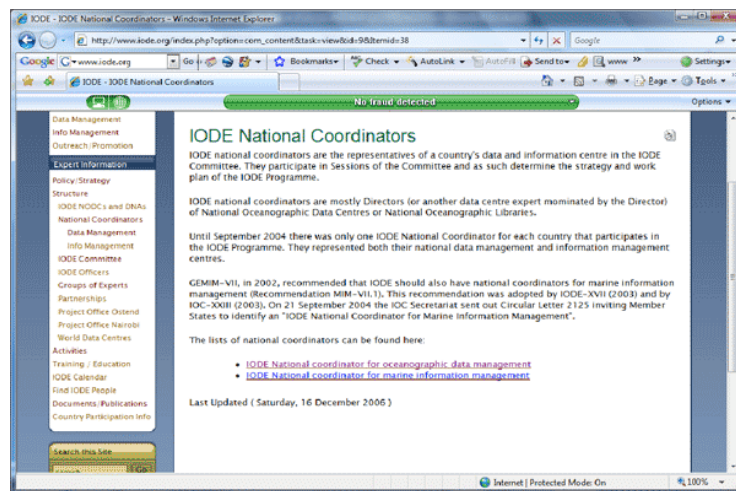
IODE - IODE National Coordinators - Windows Internet Explorer

http://www.iode.org/index.php?option=com_content&task=view&id=98&Itemid=38

Google

Google www.iode.org Go Bookmarks Check AutoLink AutoFill Send to www Settings

IODE - IODE National Coordinators

Page Tools

No fraud detected

Options

Data Management
Info Management
Outreach/Promotion

Expert Information

Policy/Strategy
Structure
IODE NODCs and DNAs
National Coordinators
Data Management
Info Management
IODE Committee
IODE Officers
Groups of Experts
Partnerships
Project Office Ostend
Project Office Nairobi
World Data Centres
Activities
Training / Education
IODE Calendar
Find IODE People
Documents/Publications
Country Participation Info

Search this Site

Go

IODE National Coordinators

IODE national coordinators are the representatives of a country's data and information centre in the IODE Committee. They participate in Sessions of the Committee and as such determine the strategy and work plan of the IODE Programme.

IODE national coordinators are mostly Directors (or another data centre expert mominated by the Director) of National Oceanographic Data Centres or National Oceanographic Libraries.

Until September 2004 there was only one IODE National Coordinator for each country that participates in the IODE Programme. They represented both their national data management and information management centres.

GEMIM-VII, in 2002, recommended that IODE should also have national coordinators for marine information management (Recommendation MIM-VII.1). This recommendation was adopted by IODE-XVII (2003) and by IOC-XXIII (2003). On 21 September 2004 the IOC Secretariat sent out Circular Letter 2125 inviting Member States to identify an "IODE National Coordinator for Marine Information Management".

The lists of national coordinators can be found here:

• IODE National coordinator for oceanographic data management
• IODE National coordinator for marine information management

Last Updated ( Saturday, 16 December 2006 )

Internet | Protected Mode: On

100%